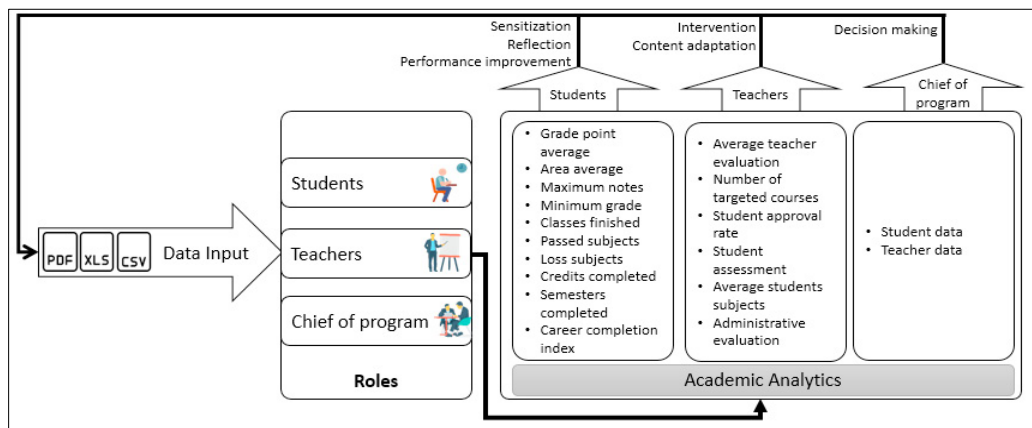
Sensitization
Reflection
Performance improvement

Intervention
Content adaptation

Decision making

Students

Teachers

Chief of program

PDF XLS CSV Data Input

Students

Teachers

Chief of program

Roles

- Grade point average
- Area average
- Maximum notes
- Minimum grade
- Classes finished
- Passed subjects
- Loss subjects
- Credits completed
- Semesters completed
- Career completion index

- Average teacher evaluation
- Number of targeted courses
- Student approval rate
- Student assessment
- Average students subjects
- Administrative evaluation

- Student data
- Teacher data

Academic Analytics